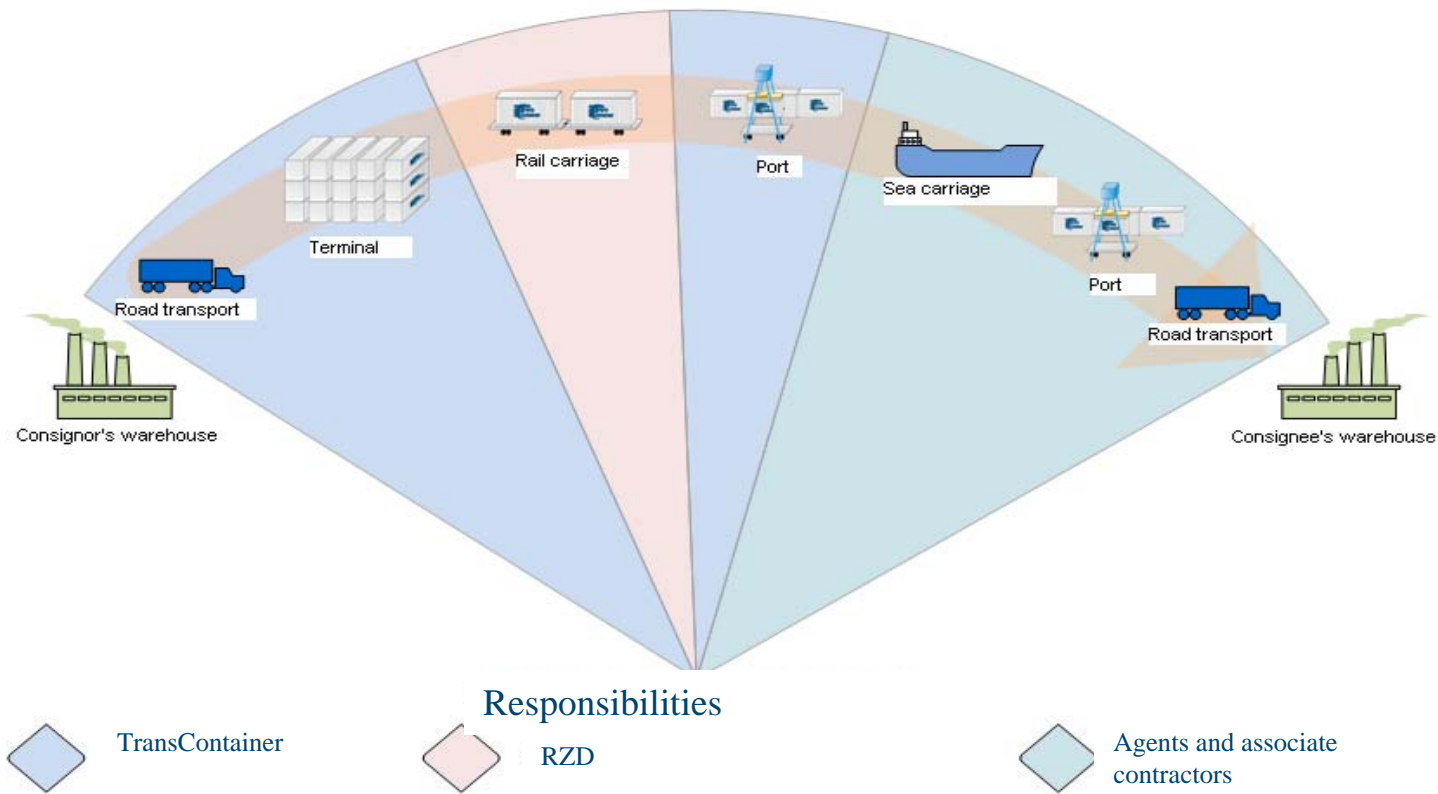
Rail carriage

Port

Sea carriage

Terminal

Port

Road transport

Road transport

Consignor's warehouse

Consignee's warehouse

Responsibilities

TransContainer

RZD

Agents and associate contractors